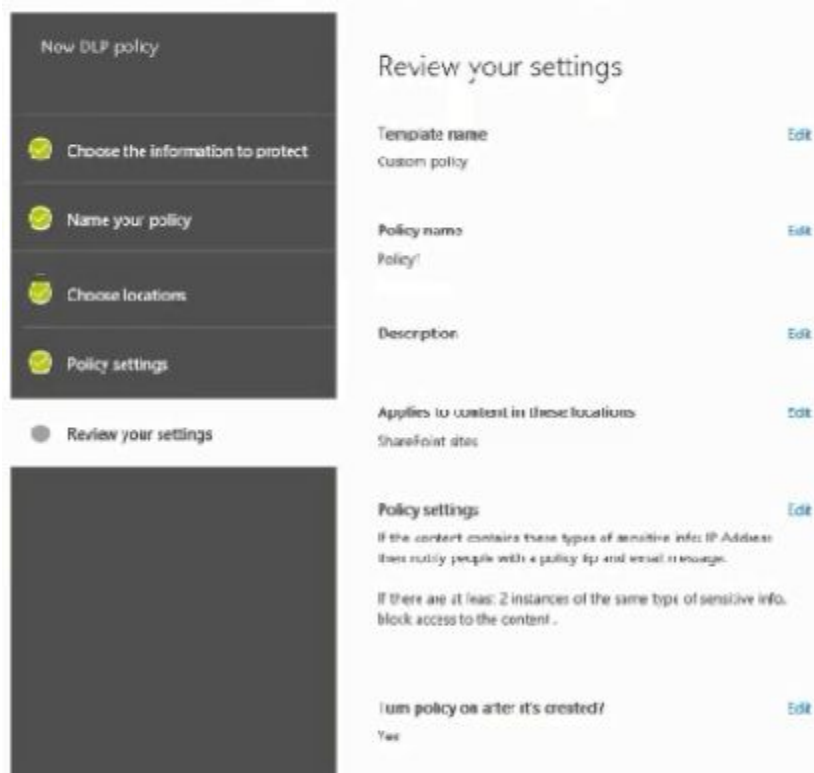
New DLP policy

Choose the information to protect

Name your policy

Choose locations

Policy settings

Review your settings

Review your settings

Template name
Custom policy

Edit

Policy name
Policy1

Edit

Description

Edit

Applies to content in these locations
SharePoint sites

Edit

Policy settings
If the content contains these types of sensitive info: IP Address then notify people with a policy tip and email message.

If there are at least 2 instances of the same type of sensitive info, block access to the content .

Edit

Turn policy on after it's created?
Yes

Edit